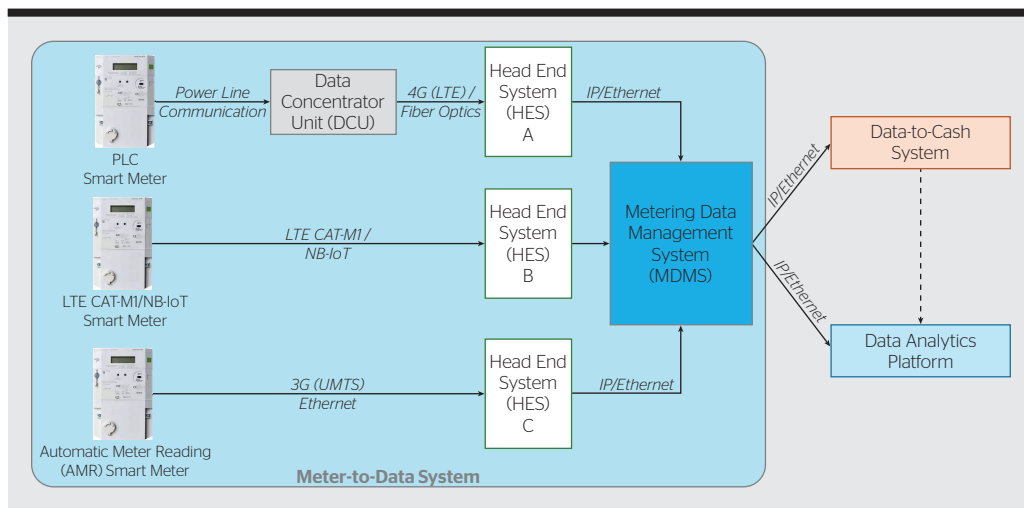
PLC
Smart Meter

Power Line
Communication

Data
Concentrator
Unit (DCU)

4G (LTE) /
Fiber Optics

Head End
System
(HES)
A

IP/Ethernet

LTE CAT-M1/NB-IoT
Smart Meter

LTE CAT-M1 /
NB-IoT

Head End
System
(HES)
B

Metering Data
Management
System
(MDMS)

IP/Ethernet

Data-to-Cash
System

IP/Ethernet

Data Analytics
Platform

Automatic Meter Reading
(AMR) Smart Meter

3G (UMTS)
Ethernet

Head End
System
(HES)
C

IP/Ethernet

Meter-to-Data System